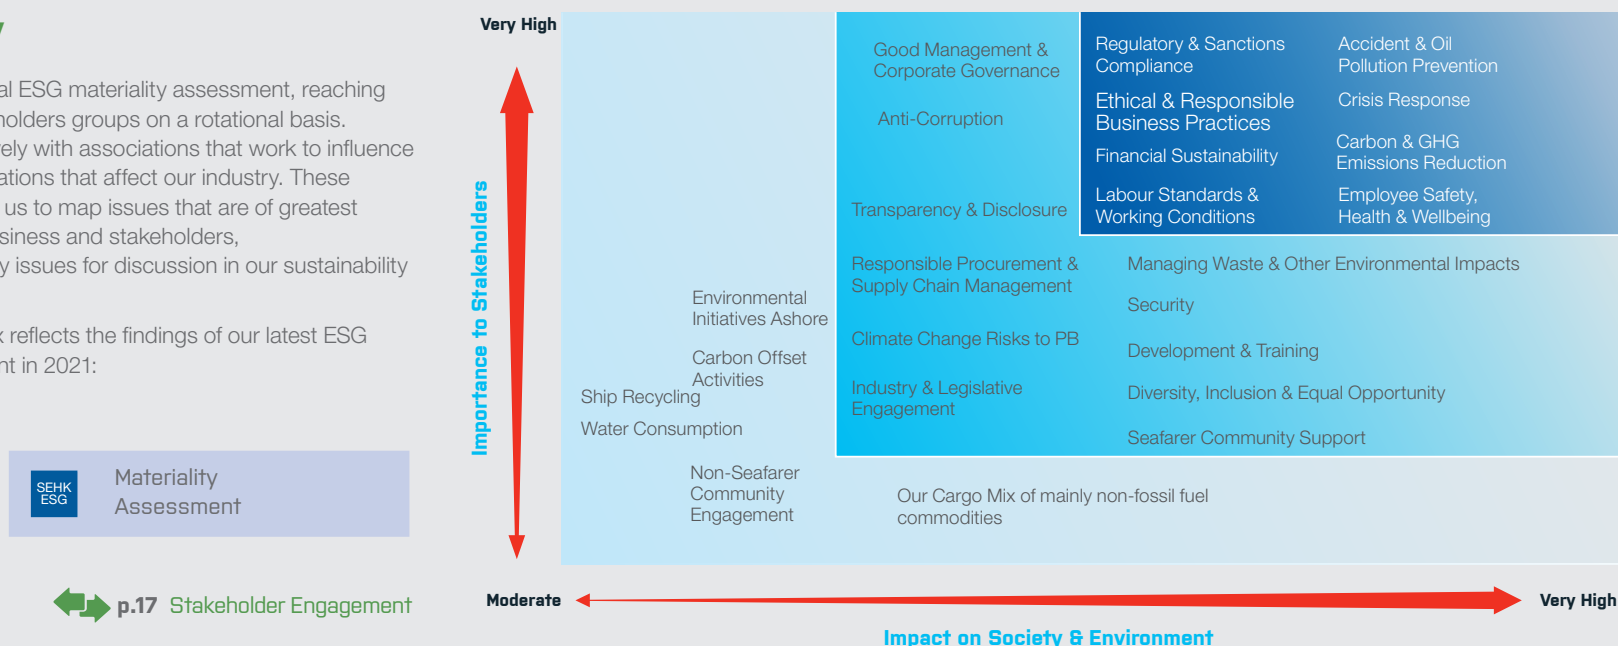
al ESG materiality assessment, reaching holders groups on a rotational basis. ely with associations that work to influence ations that affect our industry. These us to map issues that are of greatest siness and stakeholders, y issues for discussion in our sustainability

k reflects the findings of our latest ESG nt in 2021:

SEHK ESG

Materiality Assessment

p.17 Stakeholder Engagement

Very High

Importance to Stakeholders

Moderate

Good Management & Corporate Governance

Anti-Corruption

Transparency & Disclosure

Regulatory & Sanctions Compliance

Ethical & Responsible Business Practices

Financial Sustainability

Labour Standards & Working Conditions

Accident & Oil Pollution Prevention

Crisis Response

Carbon & GHG Emissions Reduction

Employee Safety, Health & Wellbeing

Environmental Initiatives Ashore

Carbon Offset Activities

Ship Recycling

Water Consumption

Non-Seafarer Community Engagement

Responsible Procurement & Supply Chain Management

Climate Change Risks to PB

Industry & Legislative Engagement

Managing Waste & Other Environmental Impacts

Security

Development & Training

Diversity, Inclusion & Equal Opportunity

Seafarer Community Support

Our Cargo Mix of mainly non-fossil fuel commodities

Very High

Impact on Society & Environment